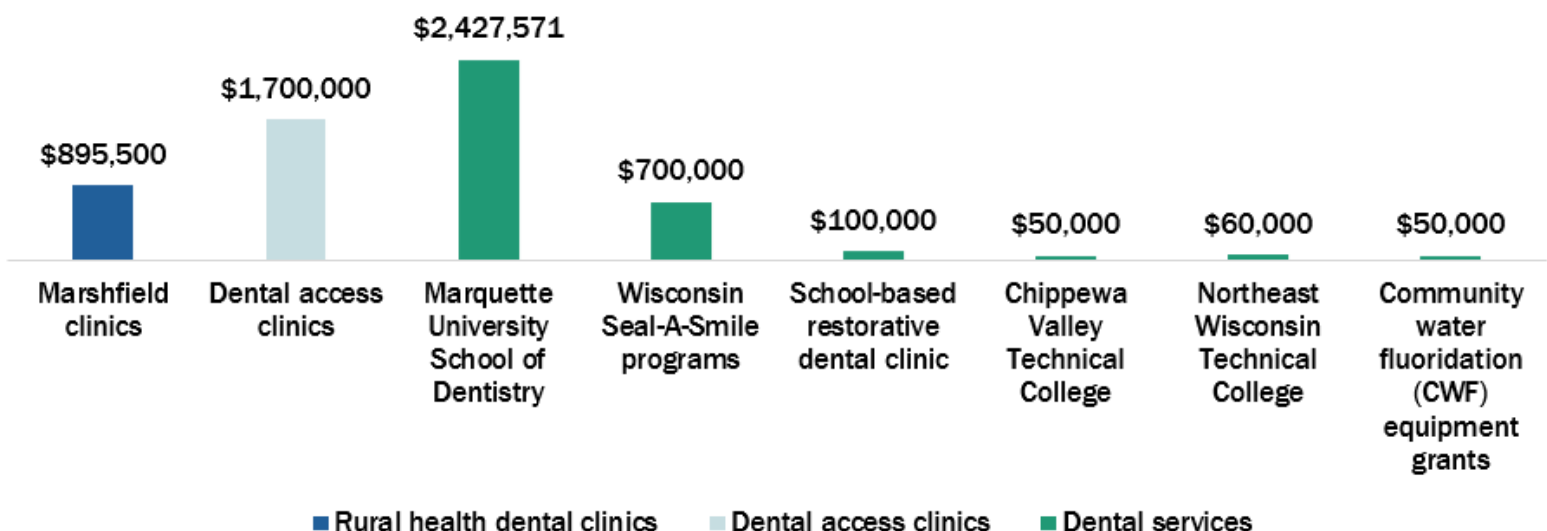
$2,427,571

$1,700,000

$895,500

$700,000

$100,000

$50,000

$60,000

$50,000

Marshfield clinics

Dental access clinics

Marquette University School of Dentistry

Wisconsin Seal-A-Smile programs

School-based restorative dental clinic

Chippewa Valley Technical College

Northeast Wisconsin Technical College

Community water fluoridation (CWF) equipment grants

Rural health dental clinics  Dental access clinics  Dental services